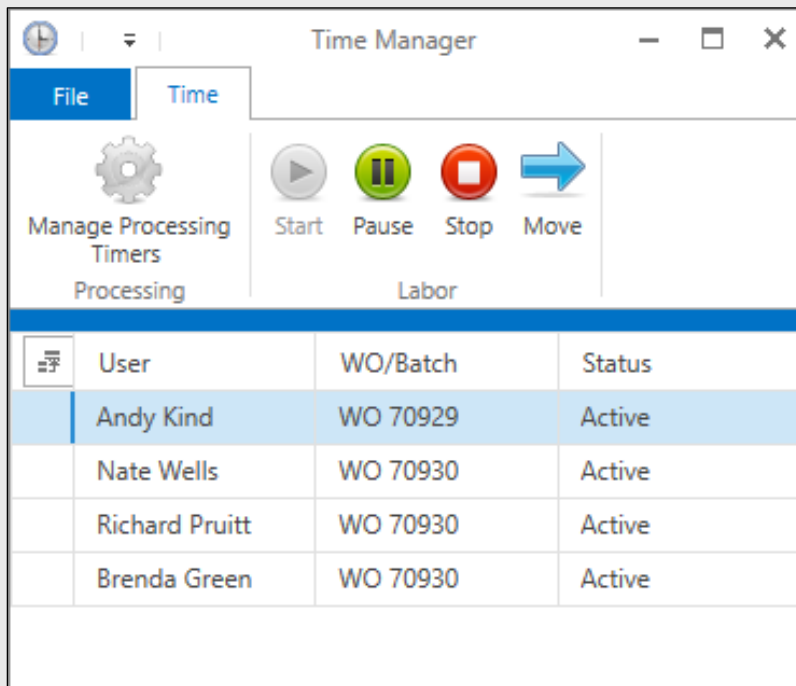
Time Manager

File Time

Manage Processing Timers
Processing

Start Pause Stop Move
Labor

| User | WO/Batch | Status |
|---|---|---|
| Andy Kind | WO 70929 | Active |
| Nate Wells | WO 70930 | Active |
| Richard Pruitt | WO 70930 | Active |
| Brenda Green | WO 70930 | Active |